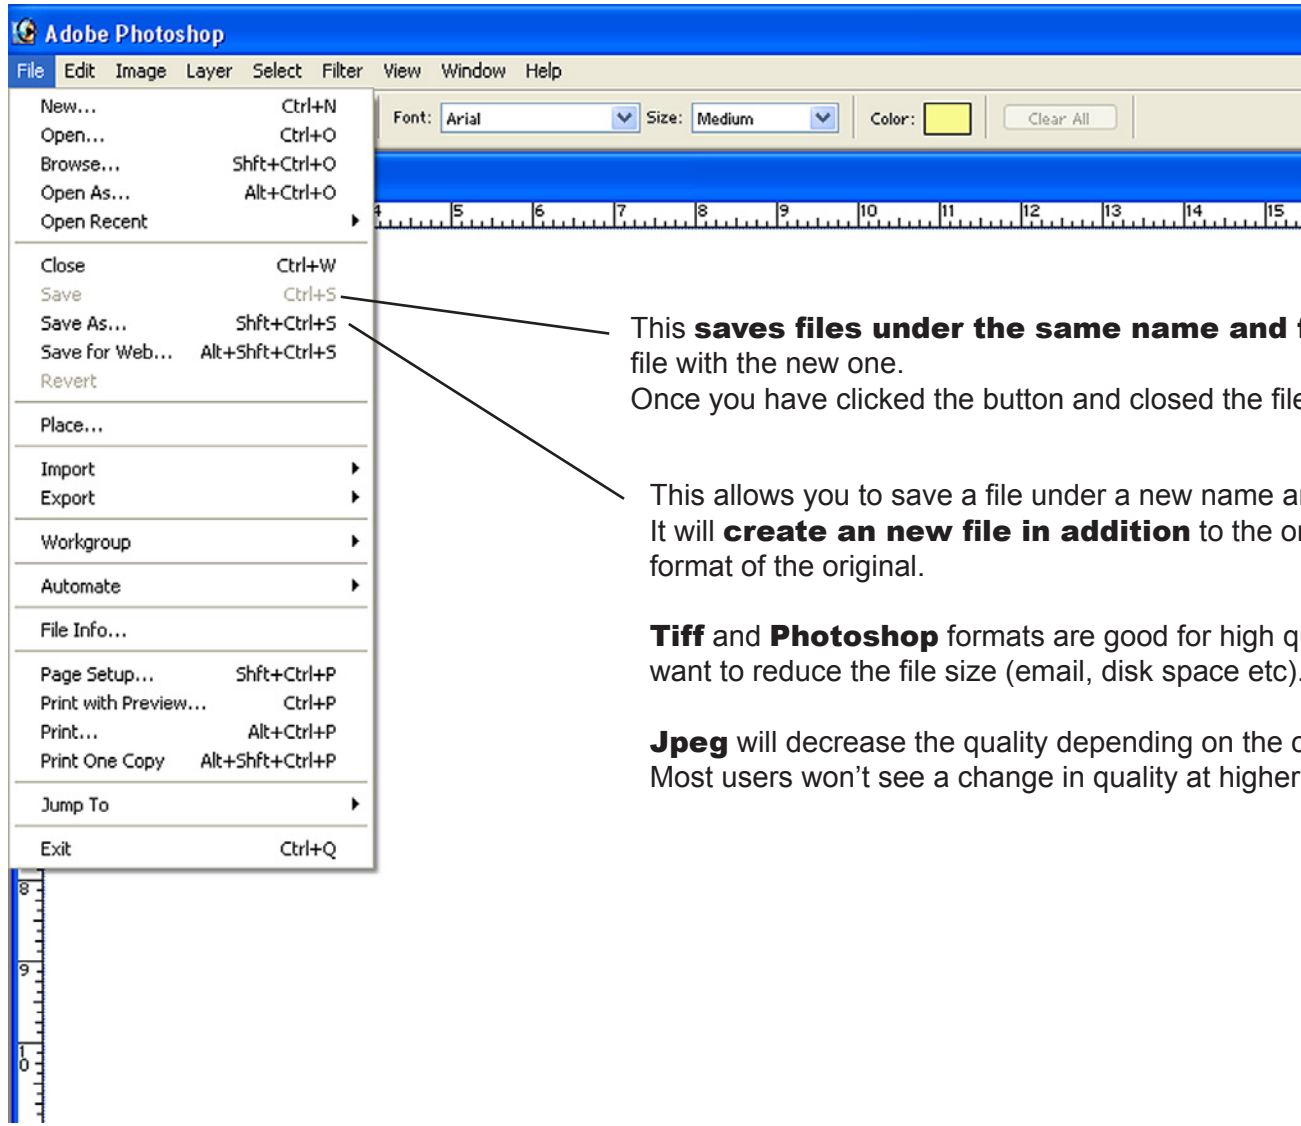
Adobe Photoshop

File Edit Image Layer Select Filter View Window Help

New... Ctrl+N
Open... Ctrl+O
Browse... Shft+Ctrl+O
Open As... Alt+Ctrl+O
Open Recent

Close Ctrl+W
Save Ctrl+S
Save As... Shft+Ctrl+S
Save for Web... Alt+Shft+Ctrl+S
Revert

Place...

Import
Export

Workgroup

Automate

File Info...

Page Setup... Shft+Ctrl+P
Print with Preview... Ctrl+P
Print... Alt+Ctrl+P
Print One Copy Alt+Shft+Ctrl+P

Jump To

Exit Ctrl+Q

Font: Arial Size: Medium Color: Clear All

4 5 6 7 8 9 10 11 12 13 14 15

8 9 10

This **saves files under the same name and** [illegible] file with the new one.
Once you have clicked the button and closed the file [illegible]

This allows you to save a file under a new name a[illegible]
It will **create an new file in addition** to the o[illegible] format of the original.

**Tiff** and **Photoshop** formats are good for high q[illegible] want to reduce the file size (email, disk space etc)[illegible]

**Jpeg** will decrease the quality depending on the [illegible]
Most users won’t see a change in quality at higher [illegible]